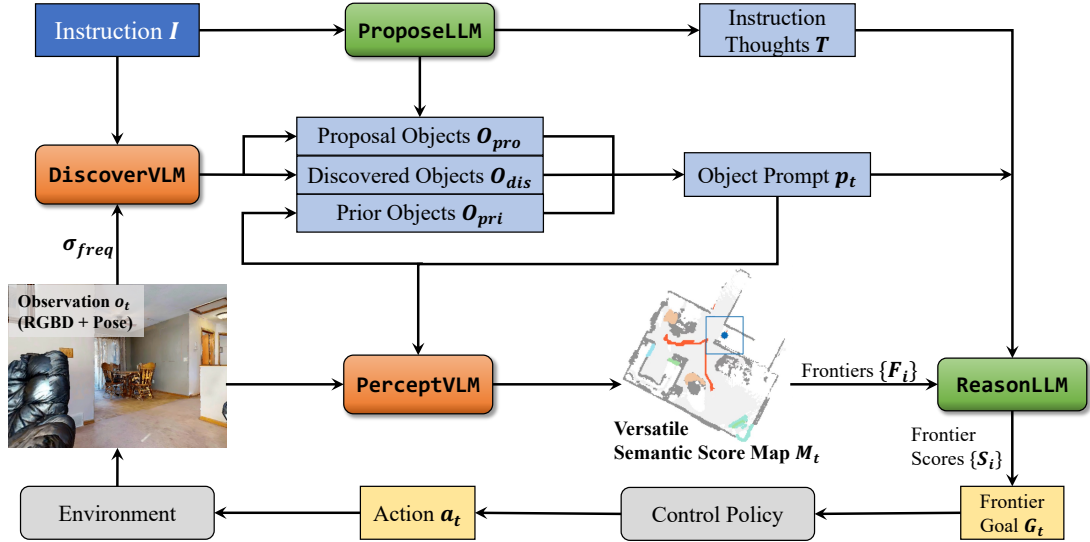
Instruction $I$

ProposeLLM

Instruction Thoughts $T$

DiscoverVLM

Proposal Objects $O_{pro}$

Discovered Objects $O_{dis}$

Prior Objects $O_{pri}$

Object Prompt $p_t$

$\sigma_{freq}$

Observation $o_t$ (RGBD + Pose)

PerceptVLM

Frontiers $\{F_i\}$

ReasonLLM

Versatile Semantic Score Map $M_t$

Frontier Scores $\{S_i\}$

Environment

Action $a_t$

Control Policy

Frontier Goal $G_t$